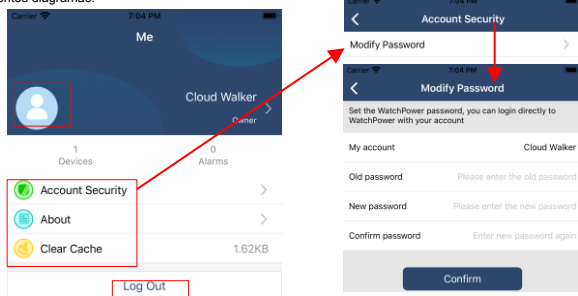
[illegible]

Carrier 7:04 PM

Me

Cloud Walker

Owner

1
Devices

0
Alarms

Account Security

About

Clear Cache 1.62KB

Log Out

Carrier

Account Security

Modify Password

Carrier 7:04 PM

Modify Password

Set the WatchPower password, you can login directly to WatchPower with your account

My account Cloud Walker

Old password Please enter the old password

New password Please enter the new password

Confirm password Enter new password again

Confirm